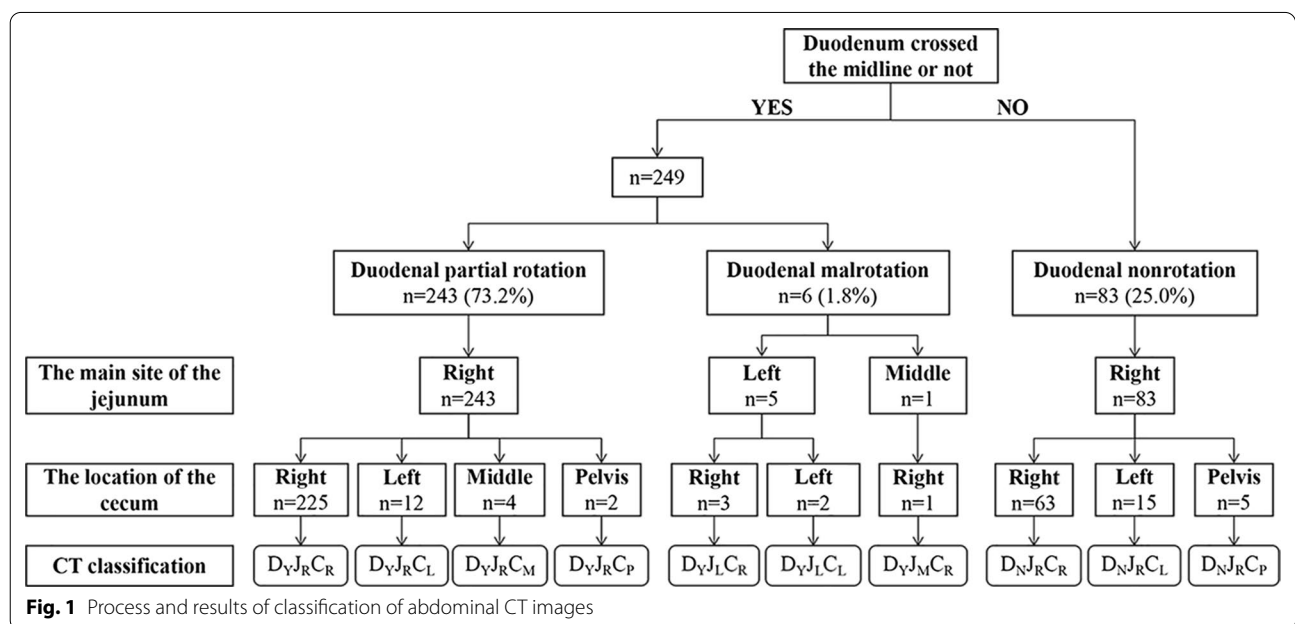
Duodenum crossed the midline or not

YES

NO

n=249

Duodenal partial rotation n=243 (73.2%)

Duodenal malrotation n=6 (1.8%)

Duodenal nonrotation n=83 (25.0%)

The main site of the jejunum

Right n=243

Left n=5

Middle n=1

Right n=83

The location of the cecum

Right n=225

Left n=12

Middle n=4

Pelvis n=2

Right n=3

Left n=2

Right n=1

Right n=63

Left n=15

Pelvis n=5

CT classification

$D_YJ_RC_R$

$D_YJ_RC_L$

$D_YJ_RC_M$

$D_YJ_RC_P$

$D_YJ_LC_R$

$D_YJ_LC_L$

$D_YJ_MC_R$

$D_NJ_RC_R$

$D_NJ_RC_L$

$D_NJ_RC_P$

**Fig. 1** Process and results of classification of abdominal CT images